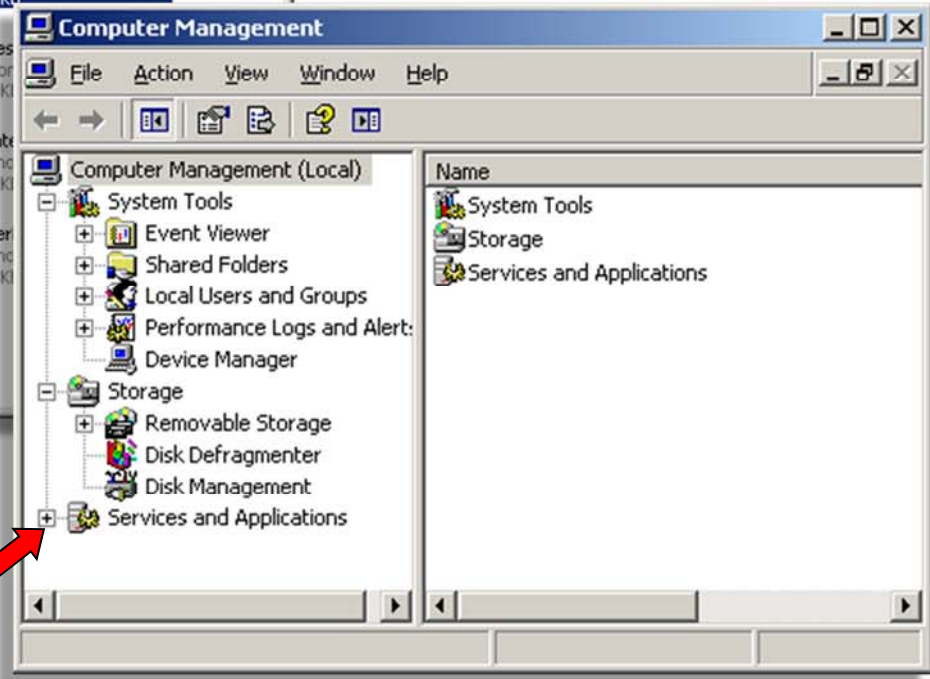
Computer Management

File Action View Window Help

Computer Management (Local)
System Tools
Event Viewer
Shared Folders
Local Users and Groups
Performance Logs and Alert:
Device Manager
Storage
Removable Storage
Disk Defragmenter
Disk Management
Services and Applications

Name
System Tools
Storage
Services and Applications